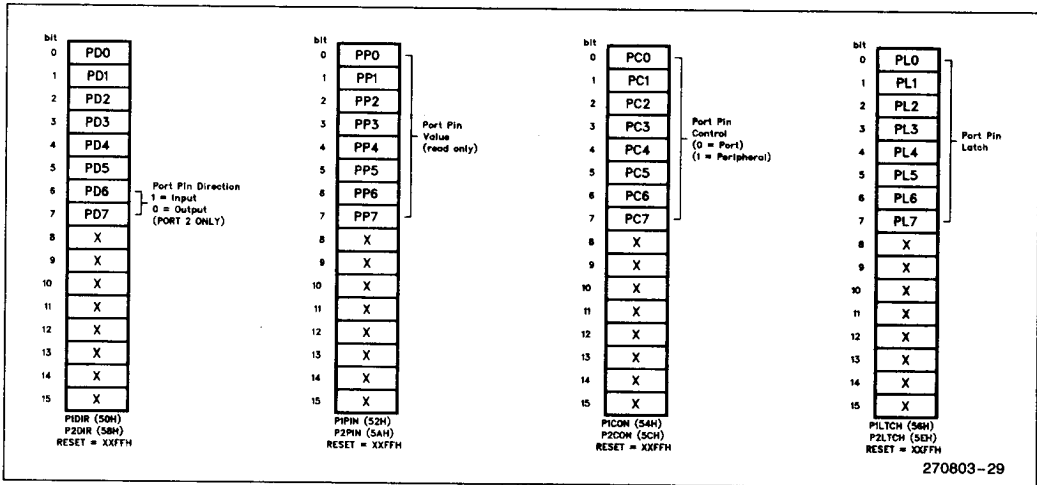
bit
0 PD0
1 PD1
2 PD2
3 PD3
4 PD4
5 PD5
6 PD6
7 PD7
8 X
9 X
10 X
11 X
12 X
13 X
14 X
15 X

Port Pin Direction
1 = Input
0 = Output
(PORT 2 ONLY)

P1DIR (50H)
P2DIR (58H)
RESET = XXFFH

bit
0 PP0
1 PP1
2 PP2
3 PP3
4 PP4
5 PP5
6 PP6
7 PP7
8 X
9 X
10 X
11 X
12 X
13 X
14 X
15 X

Port Pin
Value
(read only)

P1PIN (52H)
P2PIN (5AH)
RESET = XXFFH

bit
0 PC0
1 PC1
2 PC2
3 PC3
4 PC4
5 PC5
6 PC6
7 PC7
8 X
9 X
10 X
11 X
12 X
13 X
14 X
15 X

Port Pin
Control
(0 = Port)
(1 = Peripheral)

P1CON (54H)
P2CON (5CH)
RESET = XXFFH

bit
0 PL0
1 PL1
2 PL2
3 PL3
4 PL4
5 PL5
6 PL6
7 PL7
8 X
9 X
10 X
11 X
12 X
13 X
14 X
15 X

Port Pin
Latch

P1LTCH (56H)
P2LTCH (5EH)
RESET = XXFFH

270803–29